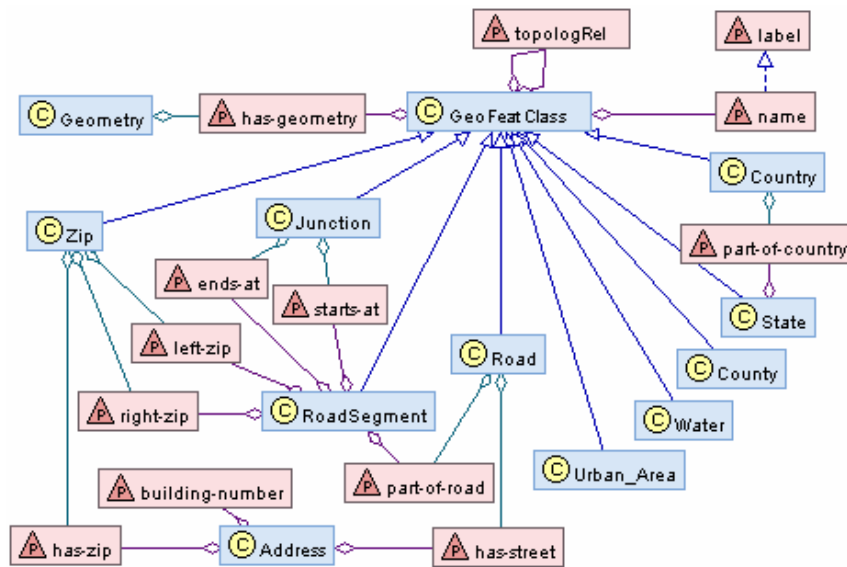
P topologRel
P label
C Geometry
P has-geometry
C GeoFeatClass
P name
C Country
C Zip
C Junction
P part-of-country
P ends-at
P starts-at
C State
P left-zip
C Road
C County
P right-zip
C RoadSegment
C Water
C Urban_Area
P part-of-road
P building-number
P has-zip
C Address
P has-street